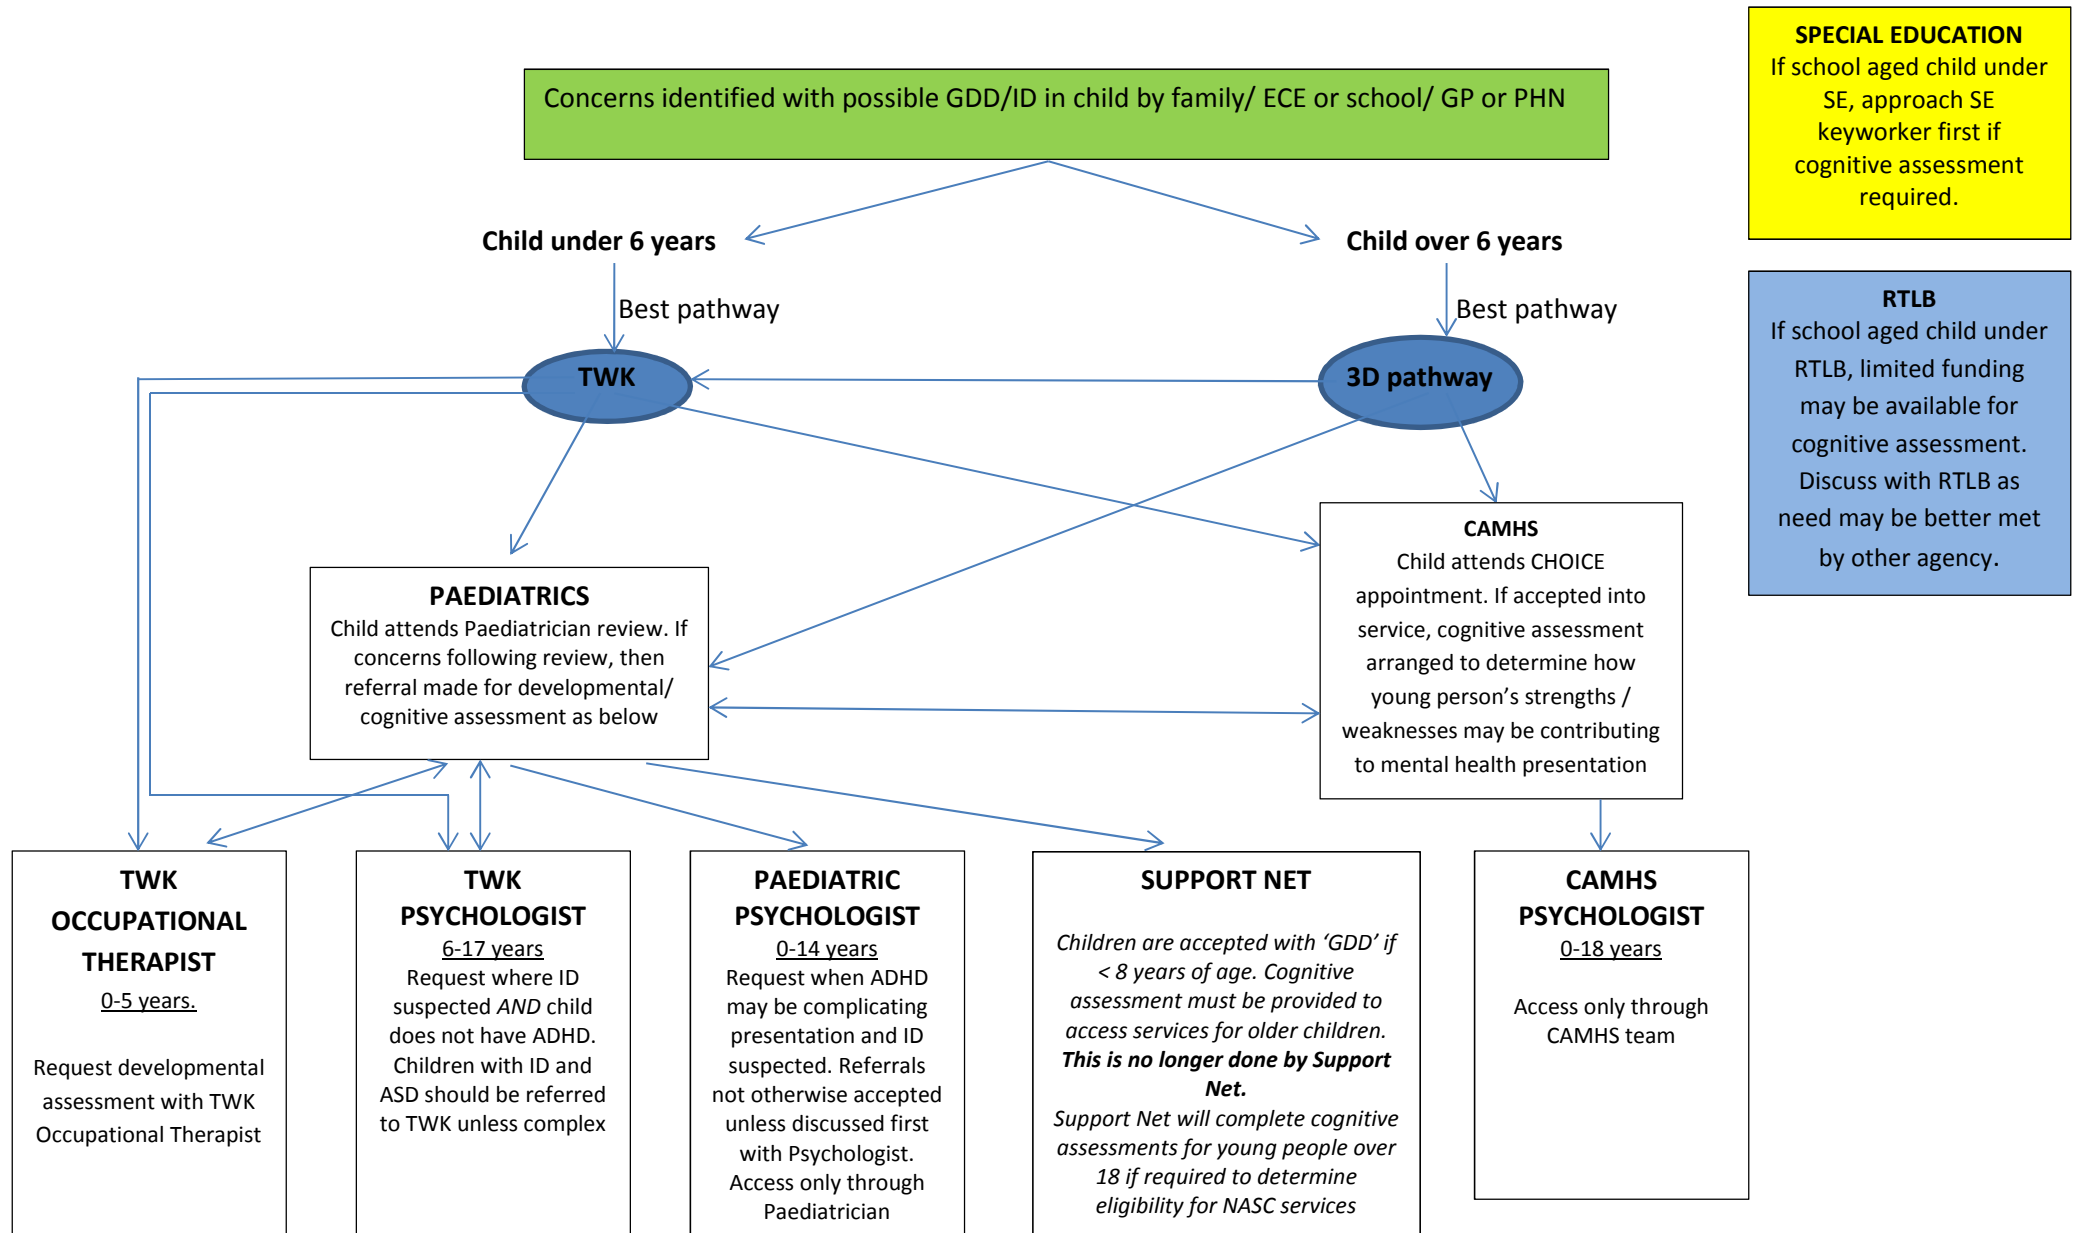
Concerns identified with possible GDD/ID in child by family/ ECE or school/ GP or PHN

SPECIAL EDUCATION
If school aged child under SE, approach SE keyworker first if cognitive assessment required.

Child under 6 years

Child over 6 years

Best pathway

Best pathway

RTLB
If school aged child under RTLB, limited funding may be available for cognitive assessment. Discuss with RTLB as need may be better met by other agency.

TWK

3D pathway

CAMHS
Child attends CHOICE appointment. If accepted into service, cognitive assessment arranged to determine how young person's strengths / weaknesses may be contributing to mental health presentation

PAEDIATRICS
Child attends Paediatrician review. If concerns following review, then referral made for developmental/ cognitive assessment as below

TWK OCCUPATIONAL THERAPIST
0-5 years.

Request developmental assessment with TWK Occupational Therapist

TWK PSYCHOLOGIST
6-17 years
Request where ID suspected *AND* child does not have ADHD. Children with ID and ASD should be referred to TWK unless complex

PAEDIATRIC PSYCHOLOGIST
0-14 years
Request when ADHD may be complicating presentation and ID suspected. Referrals not otherwise accepted unless discussed first with Psychologist. Access only through Paediatrician

SUPPORT NET

*Children are accepted with 'GDD' if < 8 years of age. Cognitive assessment must be provided to access services for older children.*
***This is no longer done by Support Net.***
*Support Net will complete cognitive assessments for young people over 18 if required to determine eligibility for NASC services*

CAMHS PSYCHOLOGIST
0-18 years

Access only through CAMHS team